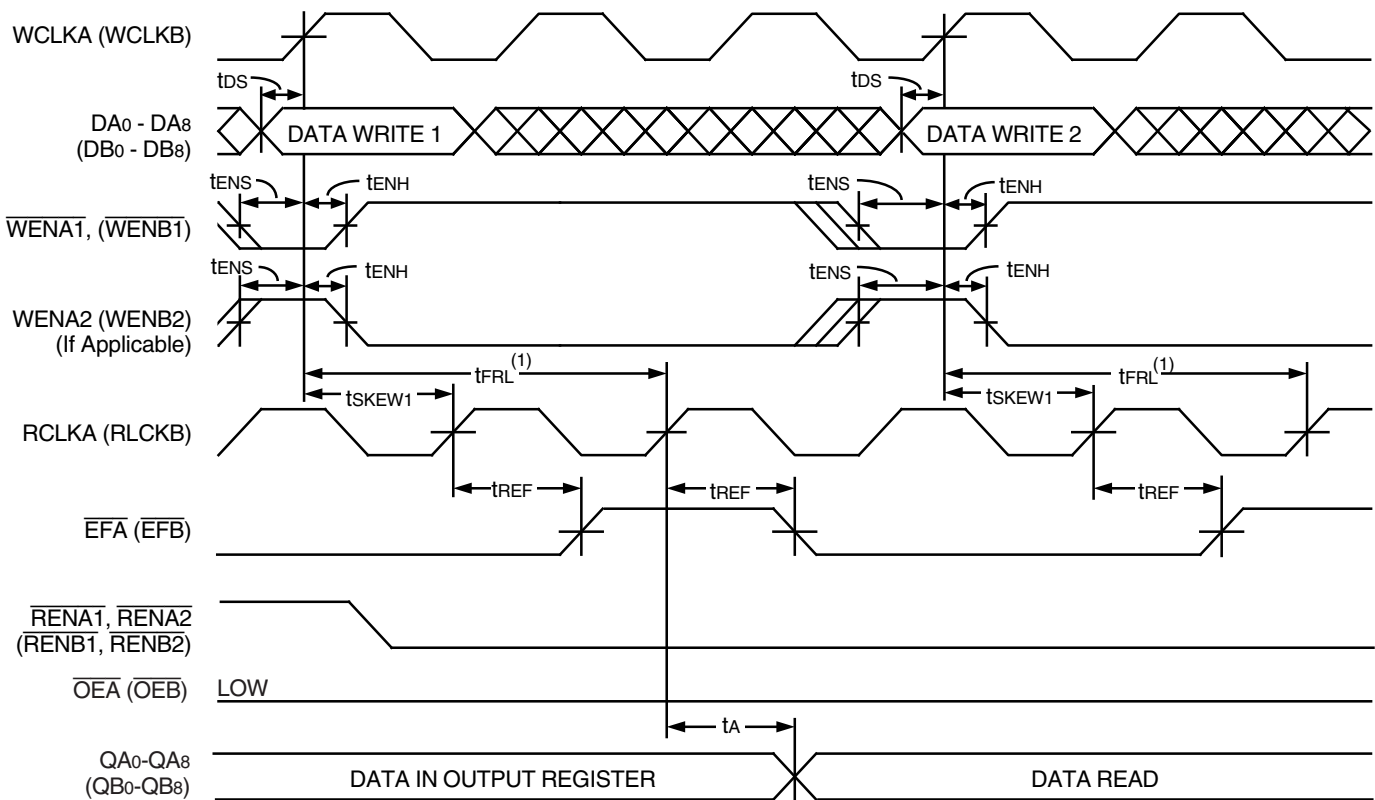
WCLKA (WCLKB)

$t_{DS}$

$t_{DS}$

$DA_0$ - $DA_8$ ($DB_0$ - $DB_8$)

DATA WRITE 1

DATA WRITE 2

$t_{ENS}$

$t_{ENH}$

$t_{ENS}$

$t_{ENH}$

$\overline{WENA1}$, ($\overline{WENB1}$)

$t_{ENS}$

$t_{ENH}$

$t_{ENS}$

$t_{ENH}$

WENA2 (WENB2) (If Applicable)

$t_{FRL}^{(1)}$

$t_{FRL}^{(1)}$

$t_{SKEW1}$

$t_{SKEW1}$

RCLKA (RLCKB)

$t_{REF}$

$t_{REF}$

$t_{REF}$

$\overline{EFA}$ ($\overline{EFB}$)

$\overline{RENA1}$, $\overline{RENA2}$ ($\overline{RENB1}$, $\overline{RENB2}$)

$\overline{OEA}$ ($\overline{OEB}$)

LOW

$t_A$

$QA_0$-$QA_8$ ($QB_0$-$QB_8$)

DATA IN OUTPUT REGISTER

DATA READ